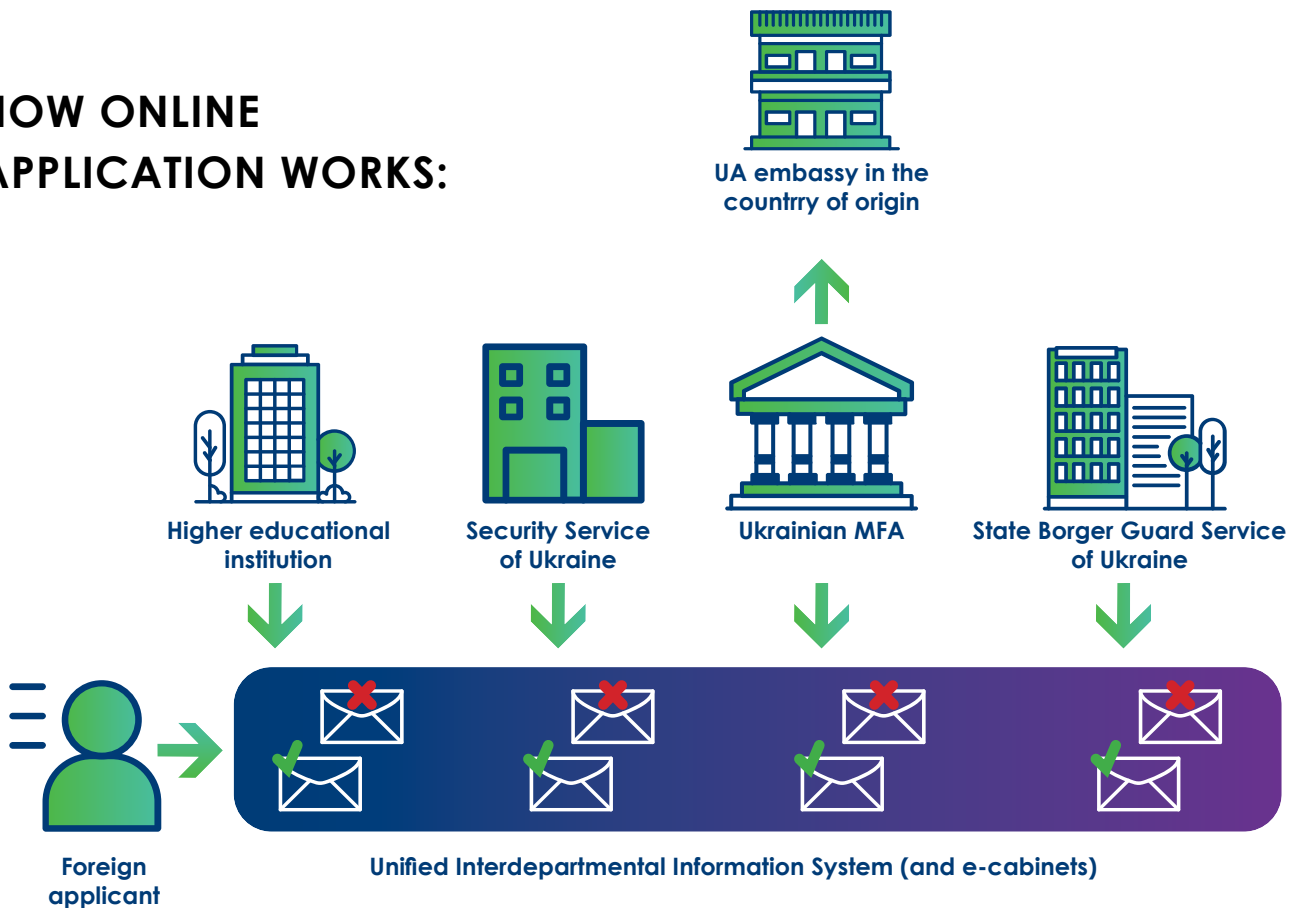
HOW ONLINE APPLICATION WORKS:

UA embassy in the countrry of origin

Higher educational institution

Security Service of Ukraine

Ukrainian MFA

State Borger Guard Service of Ukraine

Foreign applicant

Unified Interdepartmental Information System (and e-cabinets)